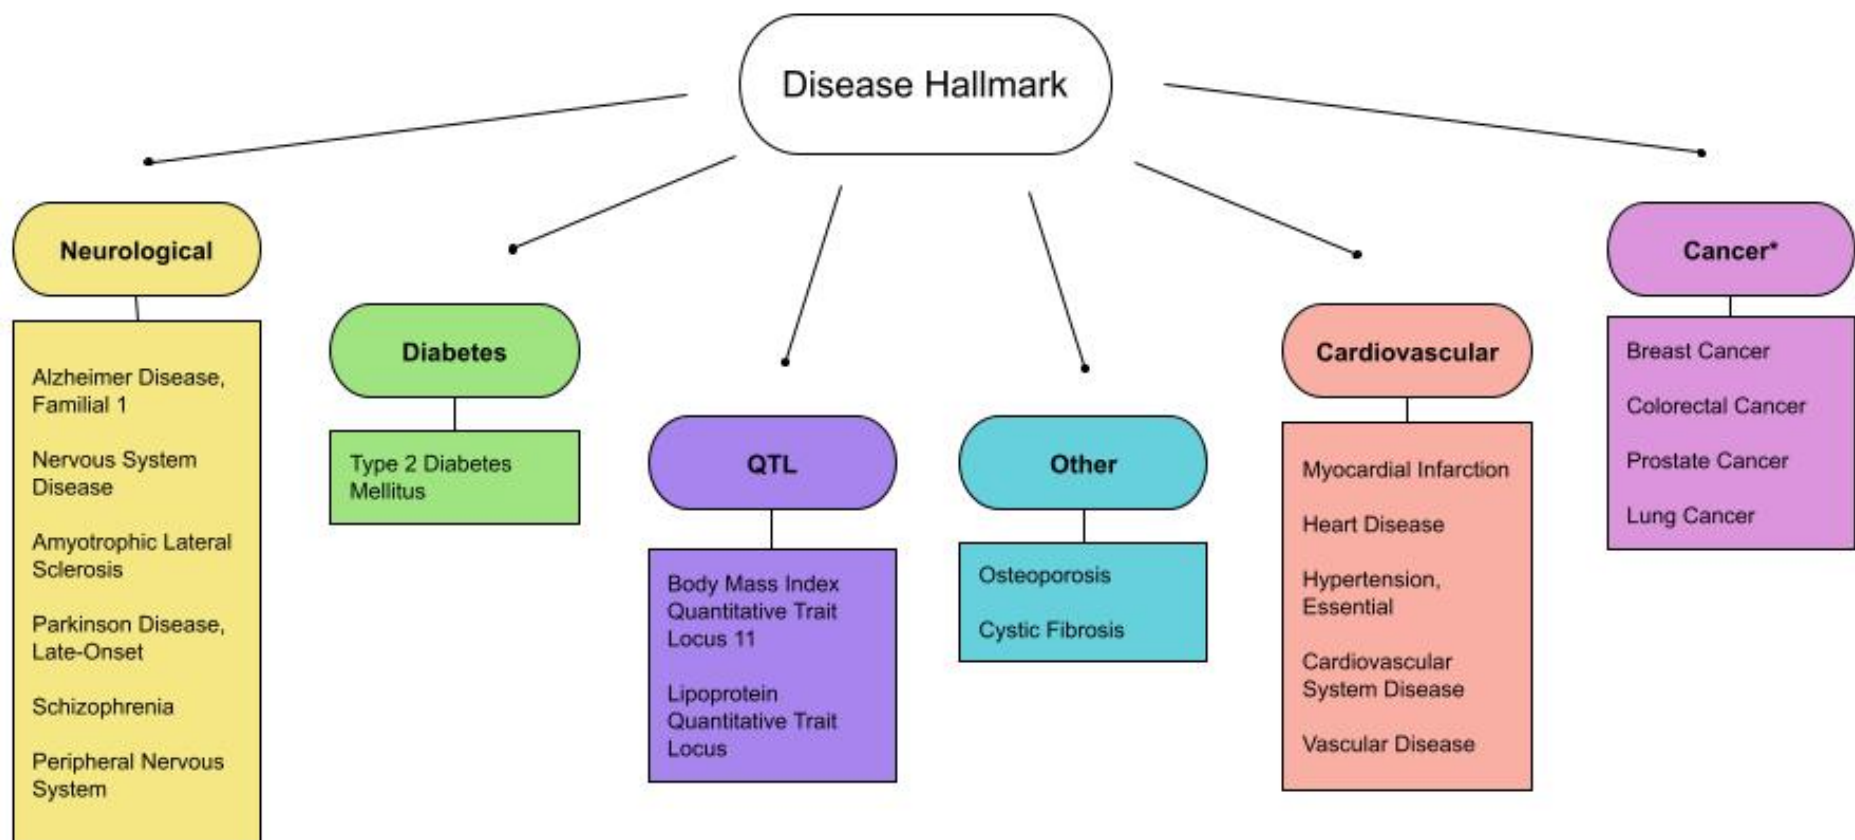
Disease Hallmark

Neurological

Alzheimer Disease, Familial 1

Nervous System Disease

Amyotrophic Lateral Sclerosis

Parkinson Disease, Late-Onset

Schizophrenia

Peripheral Nervous System

Diabetes

Type 2 Diabetes Mellitus

QTL

Body Mass Index Quantitative Trait Locus 11

Lipoprotein Quantitative Trait Locus

Other

Osteoporosis

Cystic Fibrosis

Cardiovascular

Myocardial Infarction

Heart Disease

Hypertension, Essential

Cardiovascular System Disease

Vascular Disease

Cancer*

Breast Cancer

Colorectal Cancer

Prostate Cancer

Lung Cancer